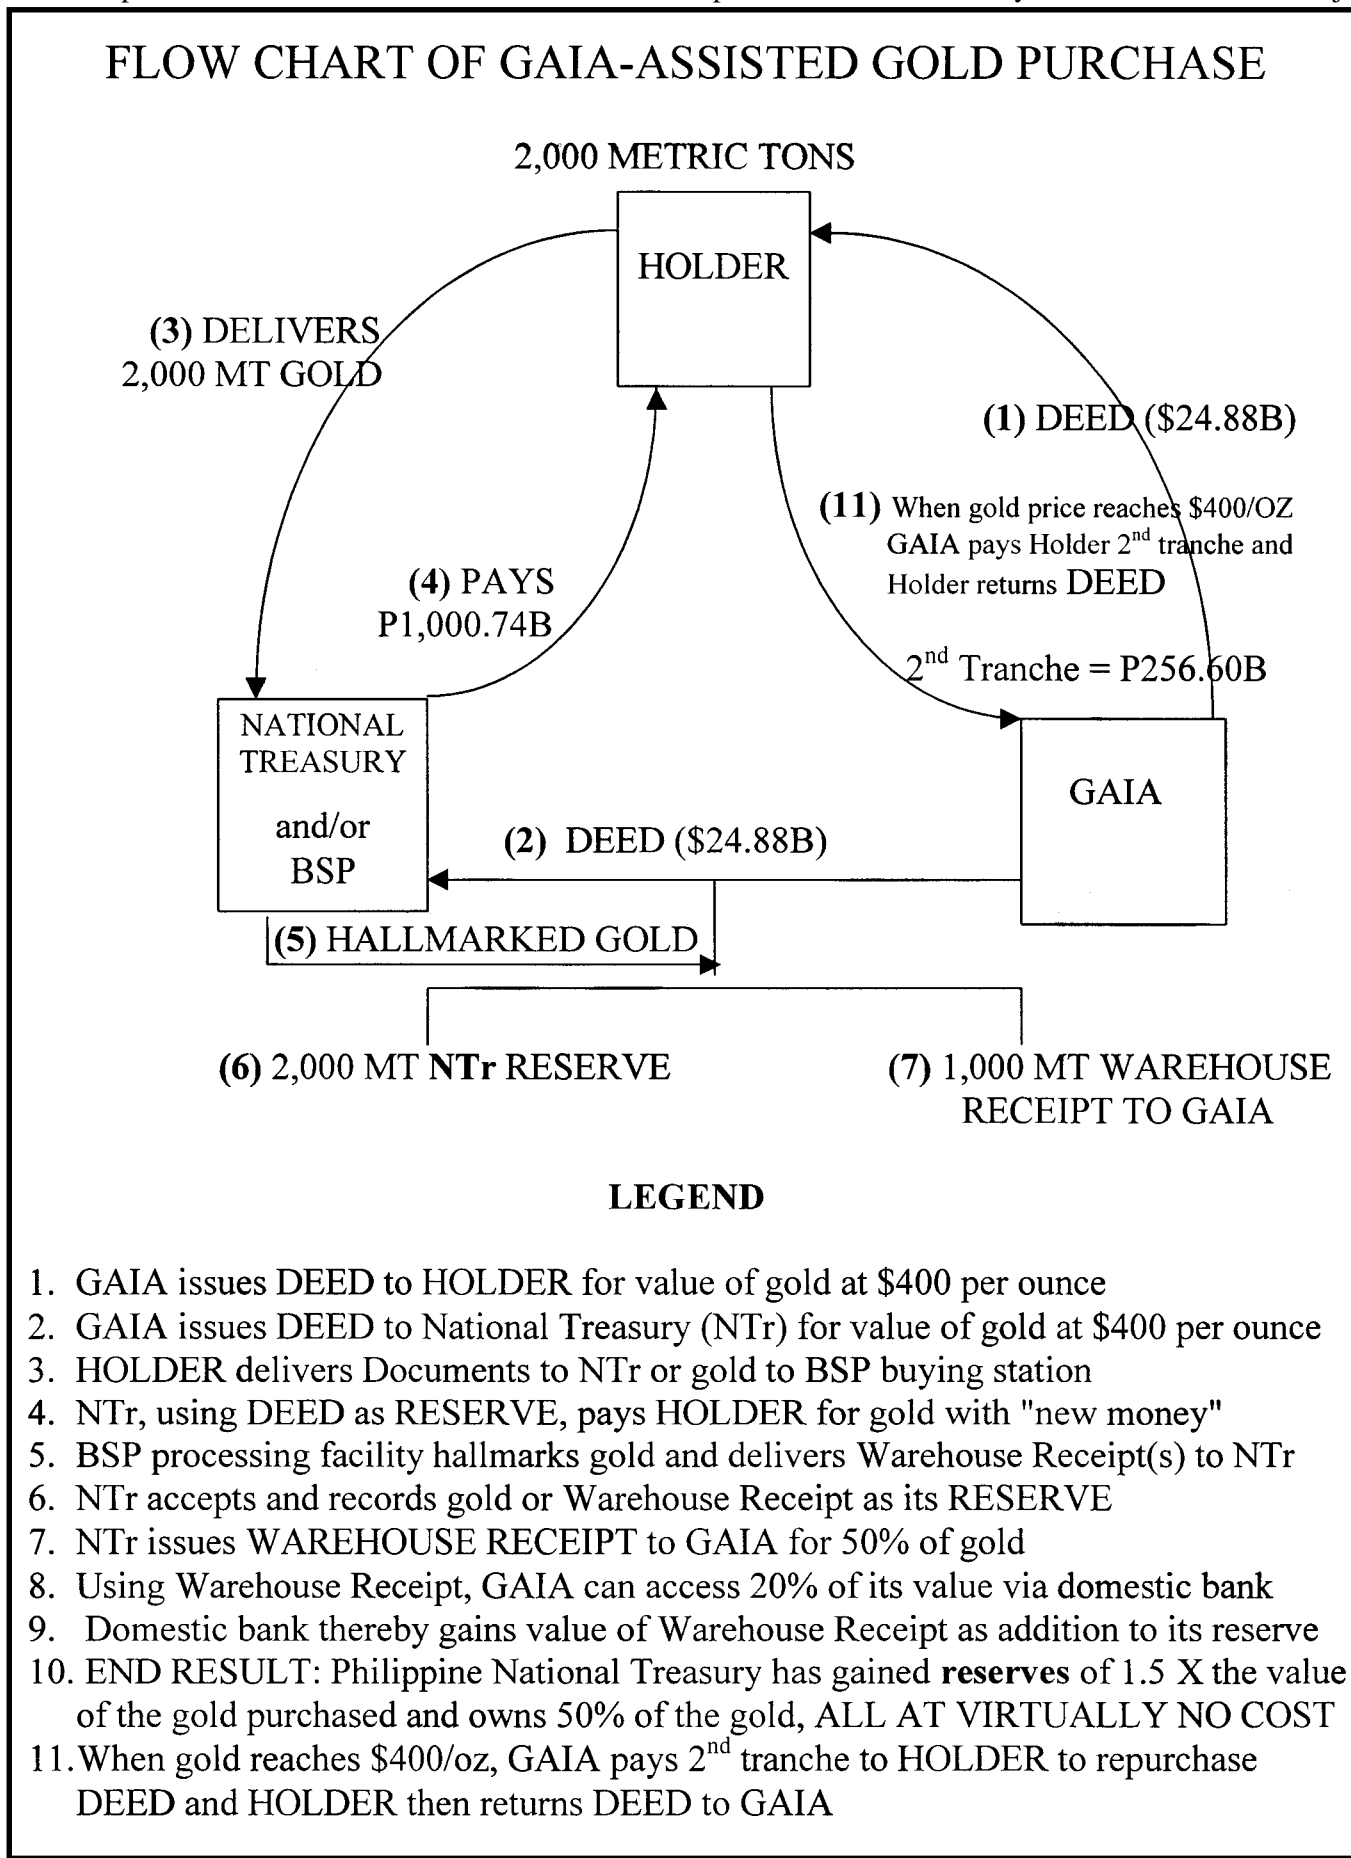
FLOW CHART OF GAIA-ASSISTED GOLD PURCHASE

2,000 METRIC TONS

HOLDER

(3) DELIVERS 2,000 MT GOLD

(1) DEED ($24.88B)

(11) When gold price reaches $400/OZ GAIA pays Holder 2$^{nd}$ tranche and Holder returns DEED

(4) PAYS P1,000.74B

2$^{nd}$ Tranche = P256.60B

NATIONAL TREASURY and/or BSP

GAIA

(2) DEED ($24.88B)

(5) HALLMARKED GOLD

(6) 2,000 MT **NTr** RESERVE

(7) 1,000 MT WAREHOUSE RECEIPT TO GAIA

**LEGEND**

1. GAIA issues DEED to HOLDER for value of gold at $400 per ounce
2. GAIA issues DEED to National Treasury (NTr) for value of gold at $400 per ounce
3. HOLDER delivers Documents to NTr or gold to BSP buying station
4. NTr, using DEED as RESERVE, pays HOLDER for gold with "new money"
5. BSP processing facility hallmarks gold and delivers Warehouse Receipt(s) to NTr
6. NTr accepts and records gold or Warehouse Receipt as its RESERVE
7. NTr issues WAREHOUSE RECEIPT to GAIA for 50% of gold
8. Using Warehouse Receipt, GAIA can access 20% of its value via domestic bank
9. Domestic bank thereby gains value of Warehouse Receipt as addition to its reserve
10. END RESULT: Philippine National Treasury has gained **reserves** of 1.5 X the value of the gold purchased and owns 50% of the gold, ALL AT VIRTUALLY NO COST
11. When gold reaches $400/oz, GAIA pays 2$^{nd}$ tranche to HOLDER to repurchase DEED and HOLDER then returns DEED to GAIA